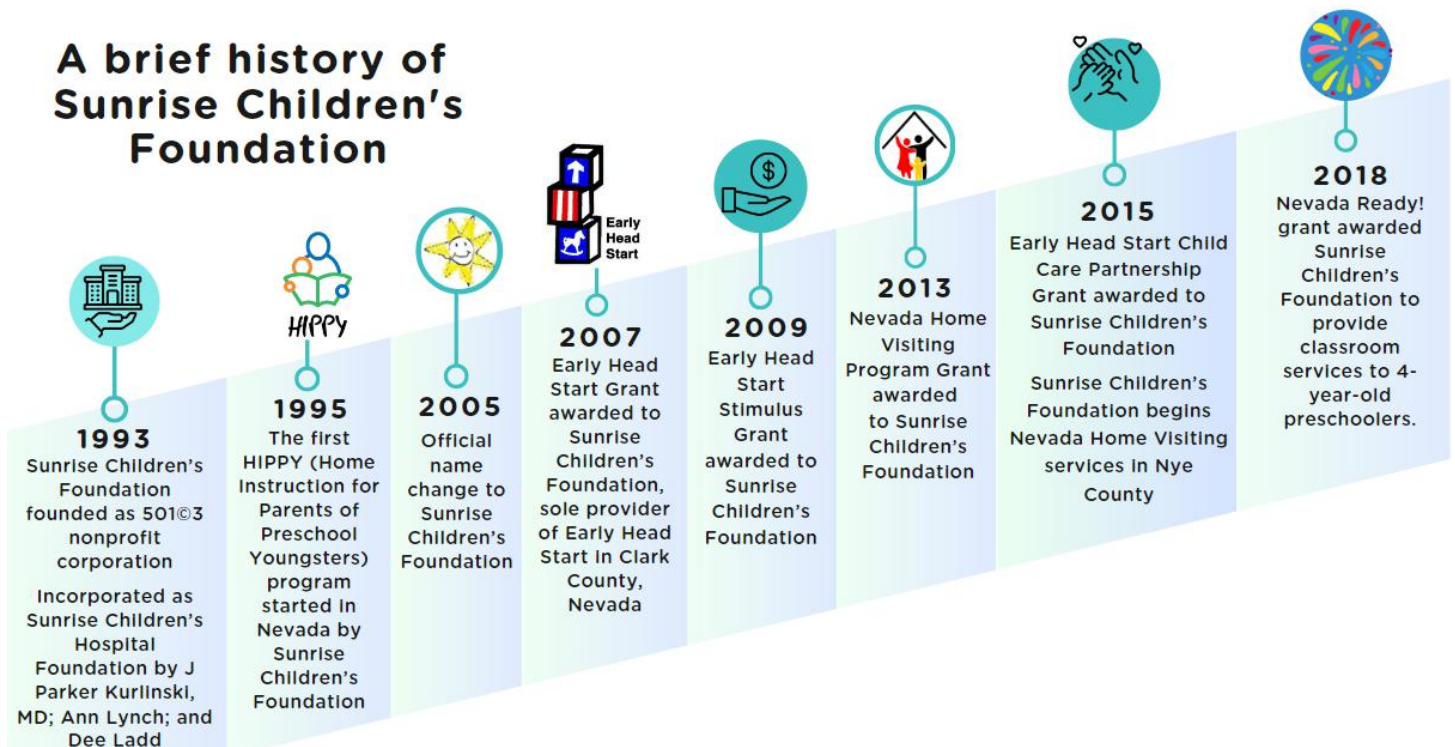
A brief history of Sunrise Children's Foundation

1993
Sunrise Children's Foundation founded as 501©3 nonprofit corporation

Incorporated as Sunrise Children's Hospital Foundation by J Parker Kurlinski, MD; Ann Lynch; and Dee Ladd

HIPPY

1995
The first HIPPY (Home Instruction for Parents of Preschool Youngsters) program started in Nevada by Sunrise Children's Foundation

2005
Official name change to Sunrise Children's Foundation

Early Head Start

2007
Early Head Start Grant awarded to Sunrise Children's Foundation, sole provider of Early Head Start in Clark County, Nevada

$

2009
Early Head Start Stimulus Grant awarded to Sunrise Children's Foundation

2013
Nevada Home Visiting Program Grant awarded to Sunrise Children's Foundation

2015
Early Head Start Child Care Partnership Grant awarded to Sunrise Children's Foundation

Sunrise Children's Foundation begins Nevada Home Visiting services in Nye County

2018
Nevada Ready! grant awarded Sunrise Children's Foundation to provide classroom services to 4-year-old preschoolers.